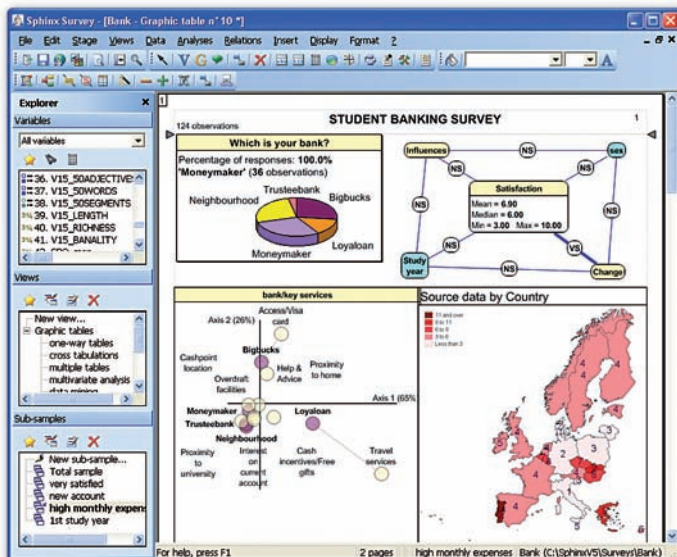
Sphinx Survey - [Bank - Graphic table n° 10 *]

File Edit Stage Views Data Analyses Relations Insert Display Format ?

Explorer

Variables

All variables

36. V15_5OADJECTIVE
37. V15_5OWORDS
38. V15_5OSEGMENTS
39. V15_LENGTH
40. V15_RICHNESS
41. V15_BANALITY

Views

New view...
Graphic tables
one-way tables
cross tabulations
multiple tables
multivariate analysis
data mining

Sub-samples

New sub-sample...
Total sample
very satisfied
new account
high monthly expens
1st study year

1

124 observations

STUDENT BANKING SURVEY

1

Which is your bank?

Percentage of responses: 100.0%
'Moneymaker' (36 observations)

Trusteebank
Bigbucks
Neighbourhood
Loyaloan
Moneymaker

Influences
NS
sex
NS
NS
Satisfaction
Mean = 6.90
Median = 6.00
Min = 3.00 Max = 10.00
NS
NS
NS
VS
Study year
NS
Change

bank/key services

Axis 2 (26%)
Access/Visa card
Bigbucks
Cashpoint location
Help & Advice
Proximity to home
Overdraft facilities
Axis 1 (65%
Moneymaker
Loyaloan
Trusteebank
Neighbourhood
Proximity to university
Interest on current account
Cash incentives/Free gifts
Travel services

Source data by Country

11 and over
8 to 11
6 to 8
3 to 6
Less than 3

4
4
4
4
2
3
4
4
4

For help, press F1
2 pages
high monthly expenses
Bank (C:\SphinxV5\Surveys\Bank)